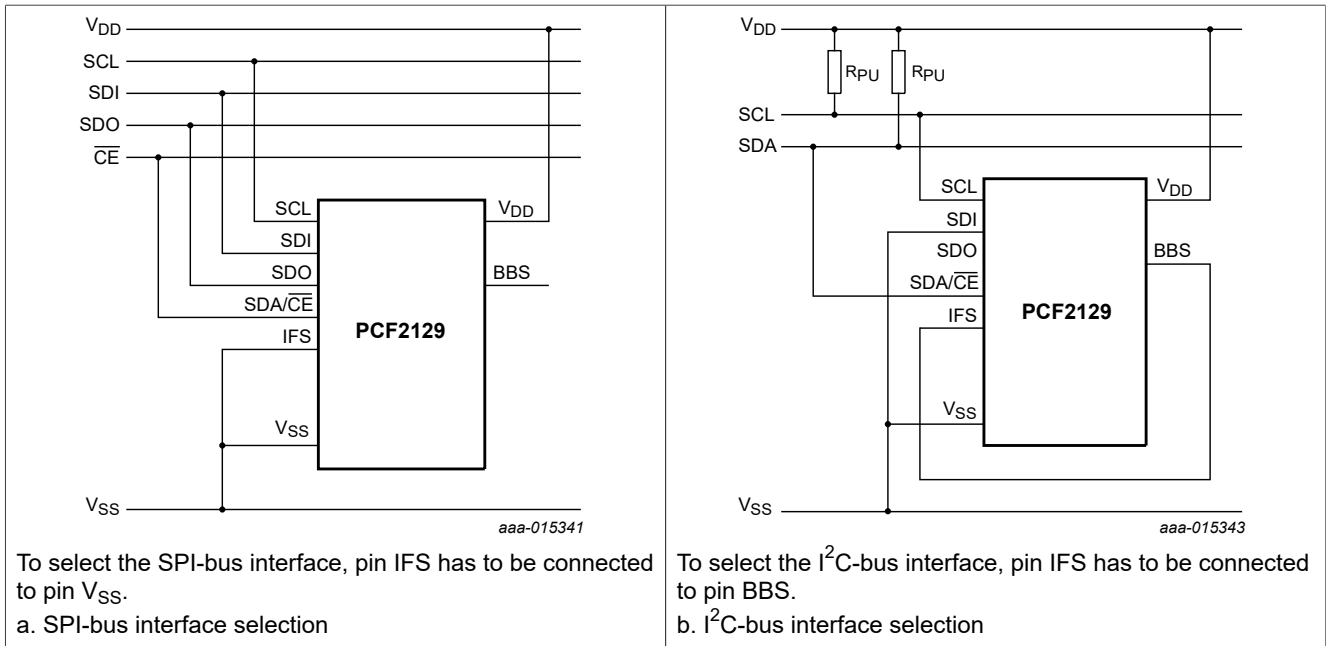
$V_{DD}$
SCL
SDI
SDO
$\overline{CE}$
SCL
$V_{DD}$
SDI
SDO
BBS
SDA/$\overline{CE}$
IFS
PCF2129
$V_{SS}$
$V_{SS}$
aaa-015341

To select the SPI-bus interface, pin IFS has to be connected to pin $V_{SS}$.
a. SPI-bus interface selection

$V_{DD}$
$R_{PU}$
$R_{PU}$
SCL
SDA
SCL
$V_{DD}$
SDI
SDO
BBS
SDA/$\overline{CE}$
IFS
PCF2129
$V_{SS}$
$V_{SS}$
aaa-015343

To select the $I^2C$-bus interface, pin IFS has to be connected to pin BBS.
b. $I^2C$-bus interface selection